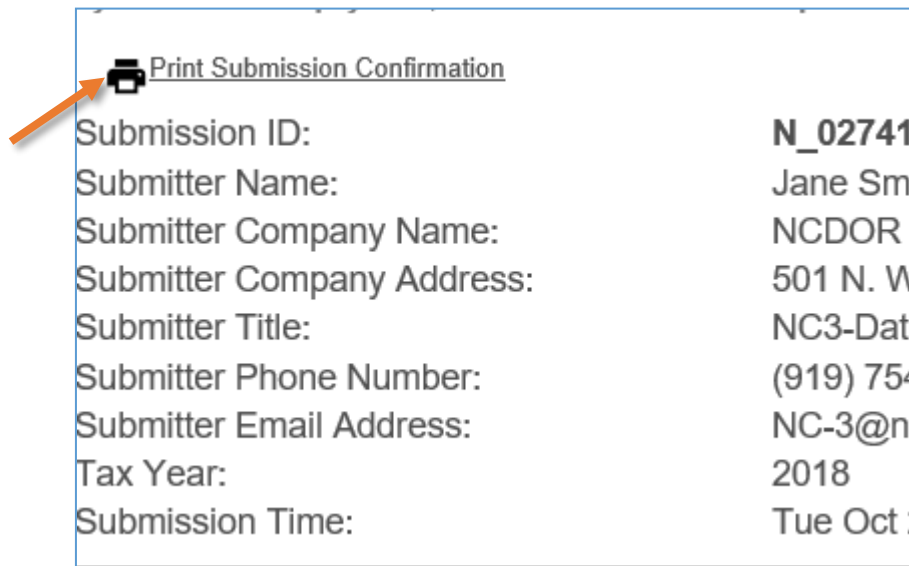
Print Submission Confirmation

Submission ID: N_02741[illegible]
Submitter Name: Jane Sm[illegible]
Submitter Company Name: NCDOR
Submitter Company Address: 501 N. W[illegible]
Submitter Title: NC3-Dat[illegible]
Submitter Phone Number: (919) 75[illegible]
Submitter Email Address: NC-3@n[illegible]
Tax Year: 2018
Submission Time: Tue Oct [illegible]